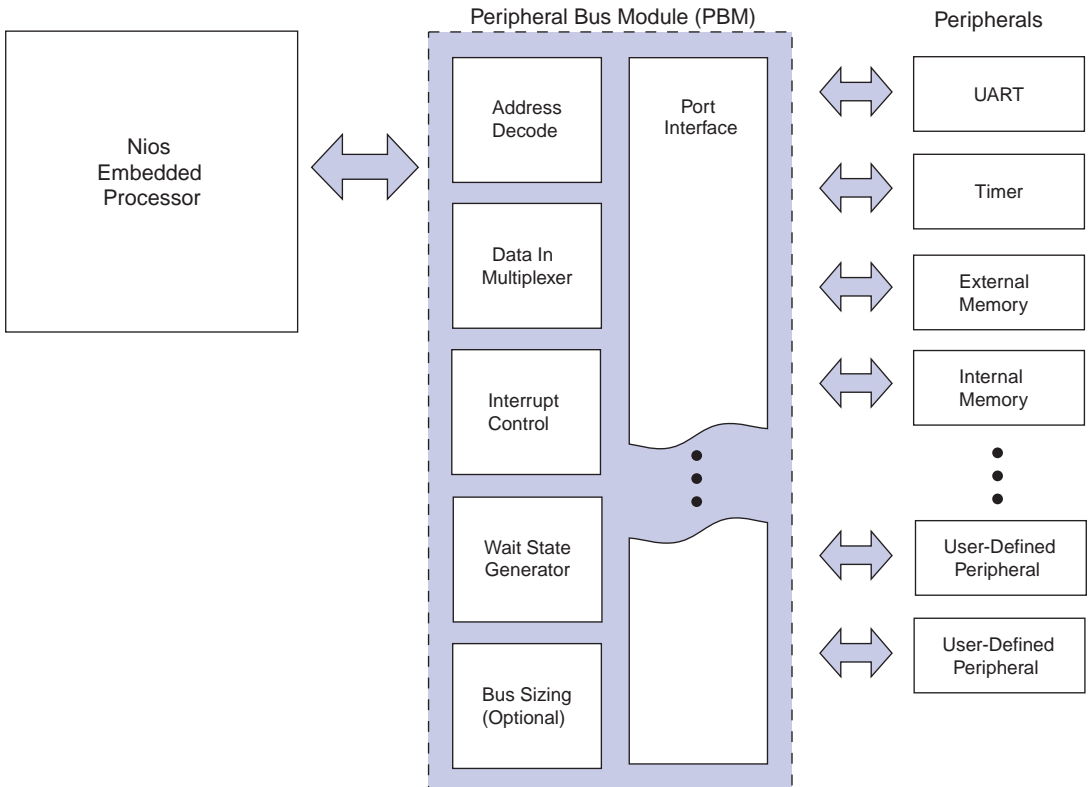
Peripheral Bus Module (PBM)

Peripherals

Nios Embedded Processor

Address Decode

Data In Multiplexer

Interrupt Control

Wait State Generator

Bus Sizing (Optional)

Port Interface

UART

Timer

External Memory

Internal Memory

User-Defined Peripheral

User-Defined Peripheral